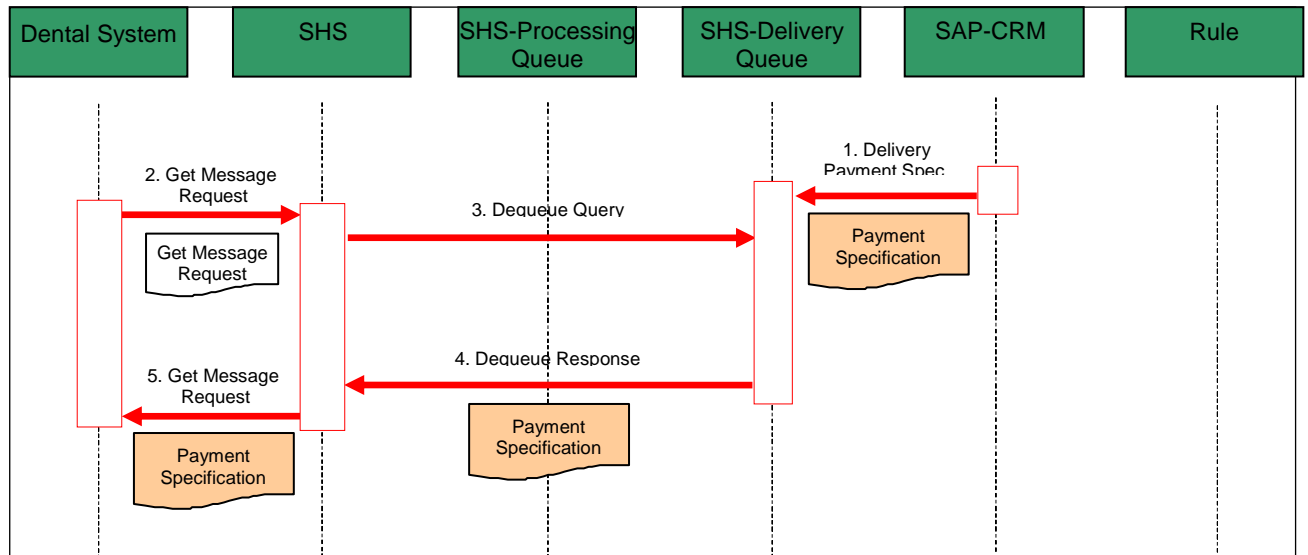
Dental System

SHS

SHS-Processing Queue

SHS-Delivery Queue

SAP-CRM

Rule

1. Delivery Payment Spec

2. Get Message Request

3. Dequeue Query

Get Message Request

Payment Specification

4. Dequeue Response

5. Get Message Request

Payment Specification

Payment Specification